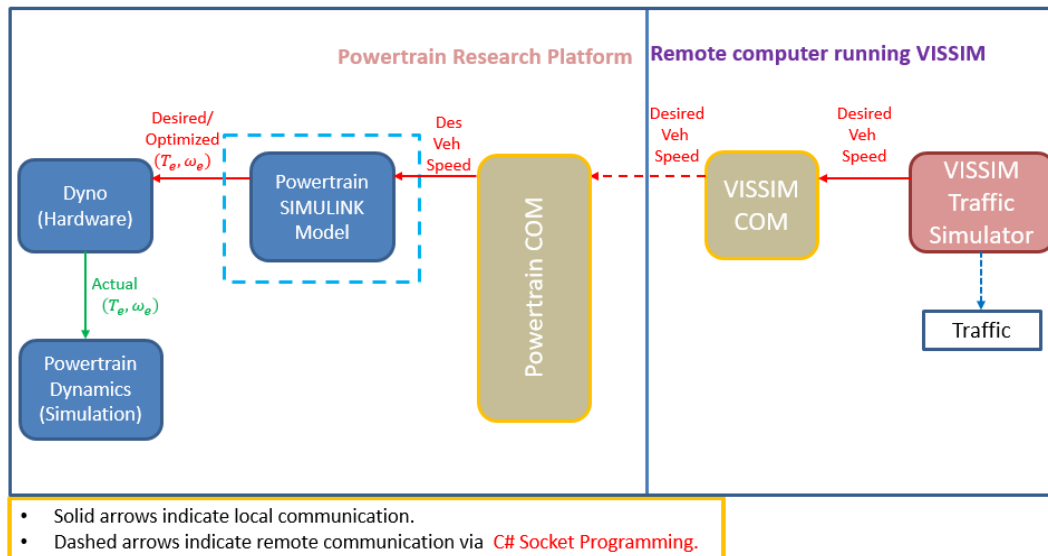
Powertrain Research Platform

Remote computer running VISSIM

Desired/ Optimized $(T_e, \omega_e)$

Des Veh Speed

Desired Veh Speed

Desired Veh Speed

Dyno (Hardware)

Powertrain SIMULINK Model

Powertrain COM

VISSIM COM

VISSIM Traffic Simulator

Actual $(T_e, \omega_e)$

Traffic

Powertrain Dynamics (Simulation)

• Solid arrows indicate local communication.
• Dashed arrows indicate remote communication via C# Socket Programming.